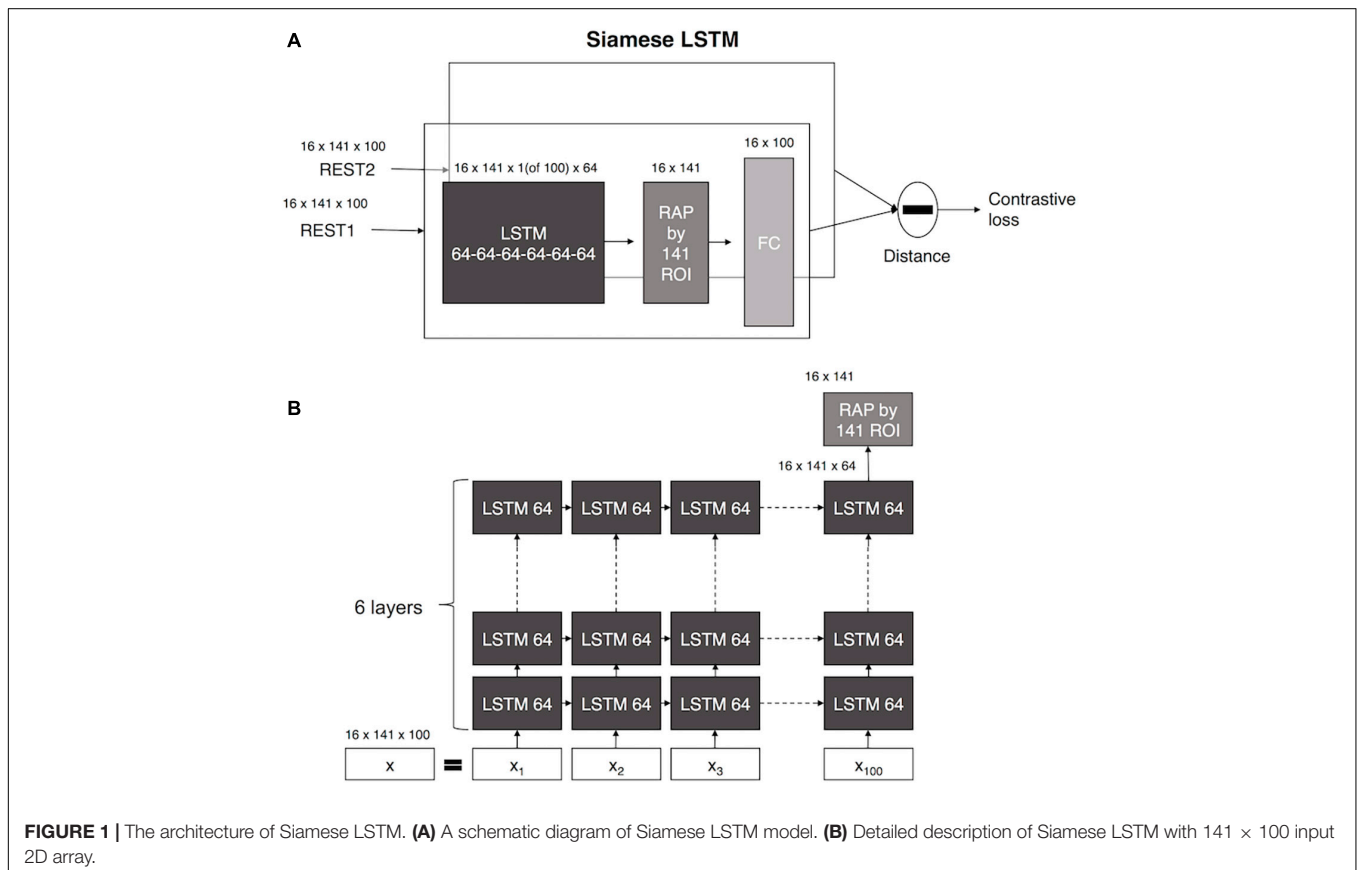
A

Siamese LSTM

16 x 141 x 100
REST2
16 x 141 x 100
REST1

16 x 141 x 1(of 100) x 64

LSTM
64-64-64-64-64-64

16 x 141

RAP
by
141
ROI

16 x 100

FC

Distance

Contrastive loss

B

16 x 141

RAP by 141 ROI

16 x 141 x 64

LSTM 64
LSTM 64
LSTM 64
LSTM 64

6 layers

LSTM 64
LSTM 64
LSTM 64
LSTM 64

LSTM 64
LSTM 64
LSTM 64
LSTM 64

16 x 141 x 100

x = $x_1$ $x_2$ $x_3$ $x_{100}$

**FIGURE 1 |** The architecture of Siamese LSTM. **(A)** A schematic diagram of Siamese LSTM model. **(B)** Detailed description of Siamese LSTM with 141 $\times$ 100 input 2D array.